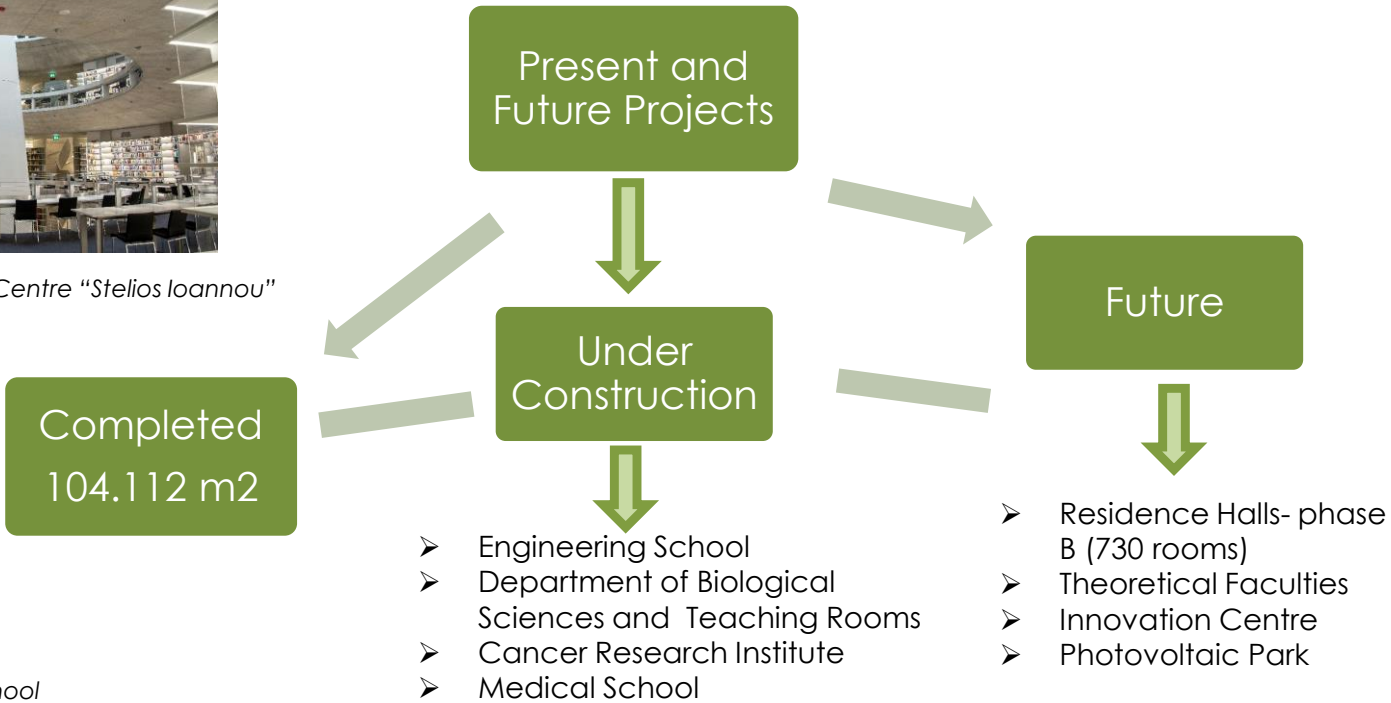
Centre "Stelios Ioannou"

hool

Present and Future Projects

Completed
104.112 m2

Under Construction

- Engineering School
- Department of Biological Sciences and Teaching Rooms
- Cancer Research Institute
- Medical School

Future

- Residence Halls- phase B (730 rooms)
- Theoretical Faculties
- Innovation Centre
- Photovoltaic Park